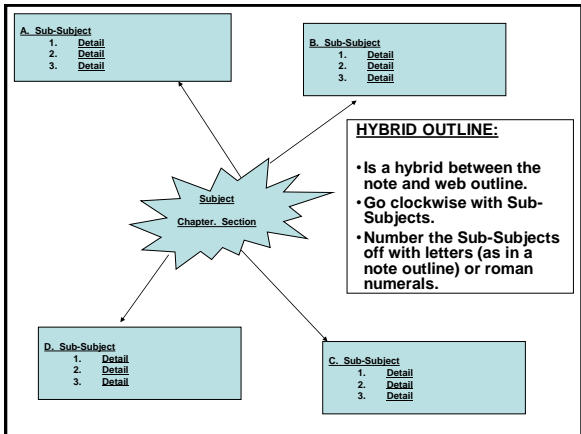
A. Sub-Subject
1. Detail
2. Detail
3. Detail

B. Sub-Subject
1. Detail
2. Detail
3. Detail

HYBRID OUTLINE:

• Is a hybrid between the note and web outline.
• Go clockwise with Sub-Subjects.
• Number the Sub-Subjects off with letters (as in a note outline) or roman numerals.

Subject

Chapter. Section

D. Sub-Subject
1. Detail
2. Detail
3. Detail

C. Sub-Subject
1. Detail
2. Detail
3. Detail